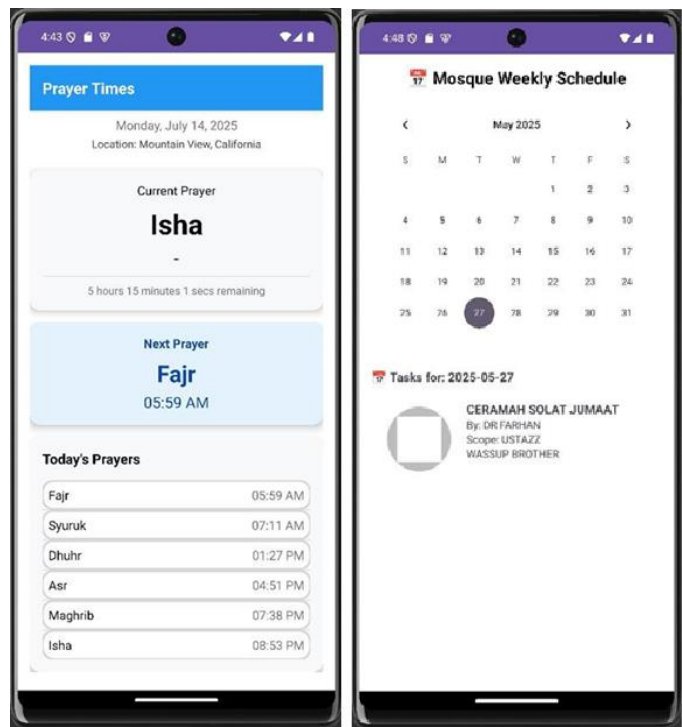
4:43

Prayer Times

Monday, July 14, 2025

Location: Mountain View, California

Current Prayer

Isha

-

5 hours 15 minutes 1 secs remaining

Next Prayer

Fajr

05:59 AM

Today's Prayers

| | |
|---|---|
| Fajr | 05:59 AM |
| Syuruk | 07:11 AM |
| Dhuhr | 01:27 PM |
| Asr | 04:51 PM |
| Maghrib | 07:38 PM |
| Isha | 08:53 PM |

4:48

📅 Mosque Weekly Schedule

‹ May 2025 ›

| S | M | T | W | T | F | S |
|---|---|---|---|---|---|---|
| | | | | 1 | 2 | 3 |
| 4 | 5 | 6 | 7 | 8 | 9 | 10 |
| 11 | 12 | 13 | 14 | 15 | 16 | 17 |
| 18 | 19 | 20 | 21 | 22 | 23 | 24 |
| 25 | 26 | 27 | 28 | 29 | 30 | 31 |

📅 Tasks for: 2025-05-27

CERAMAH SOLAT JUMAAT

By: DR FARHAN

Scope: USTAZZ

WASSUP BROTHER